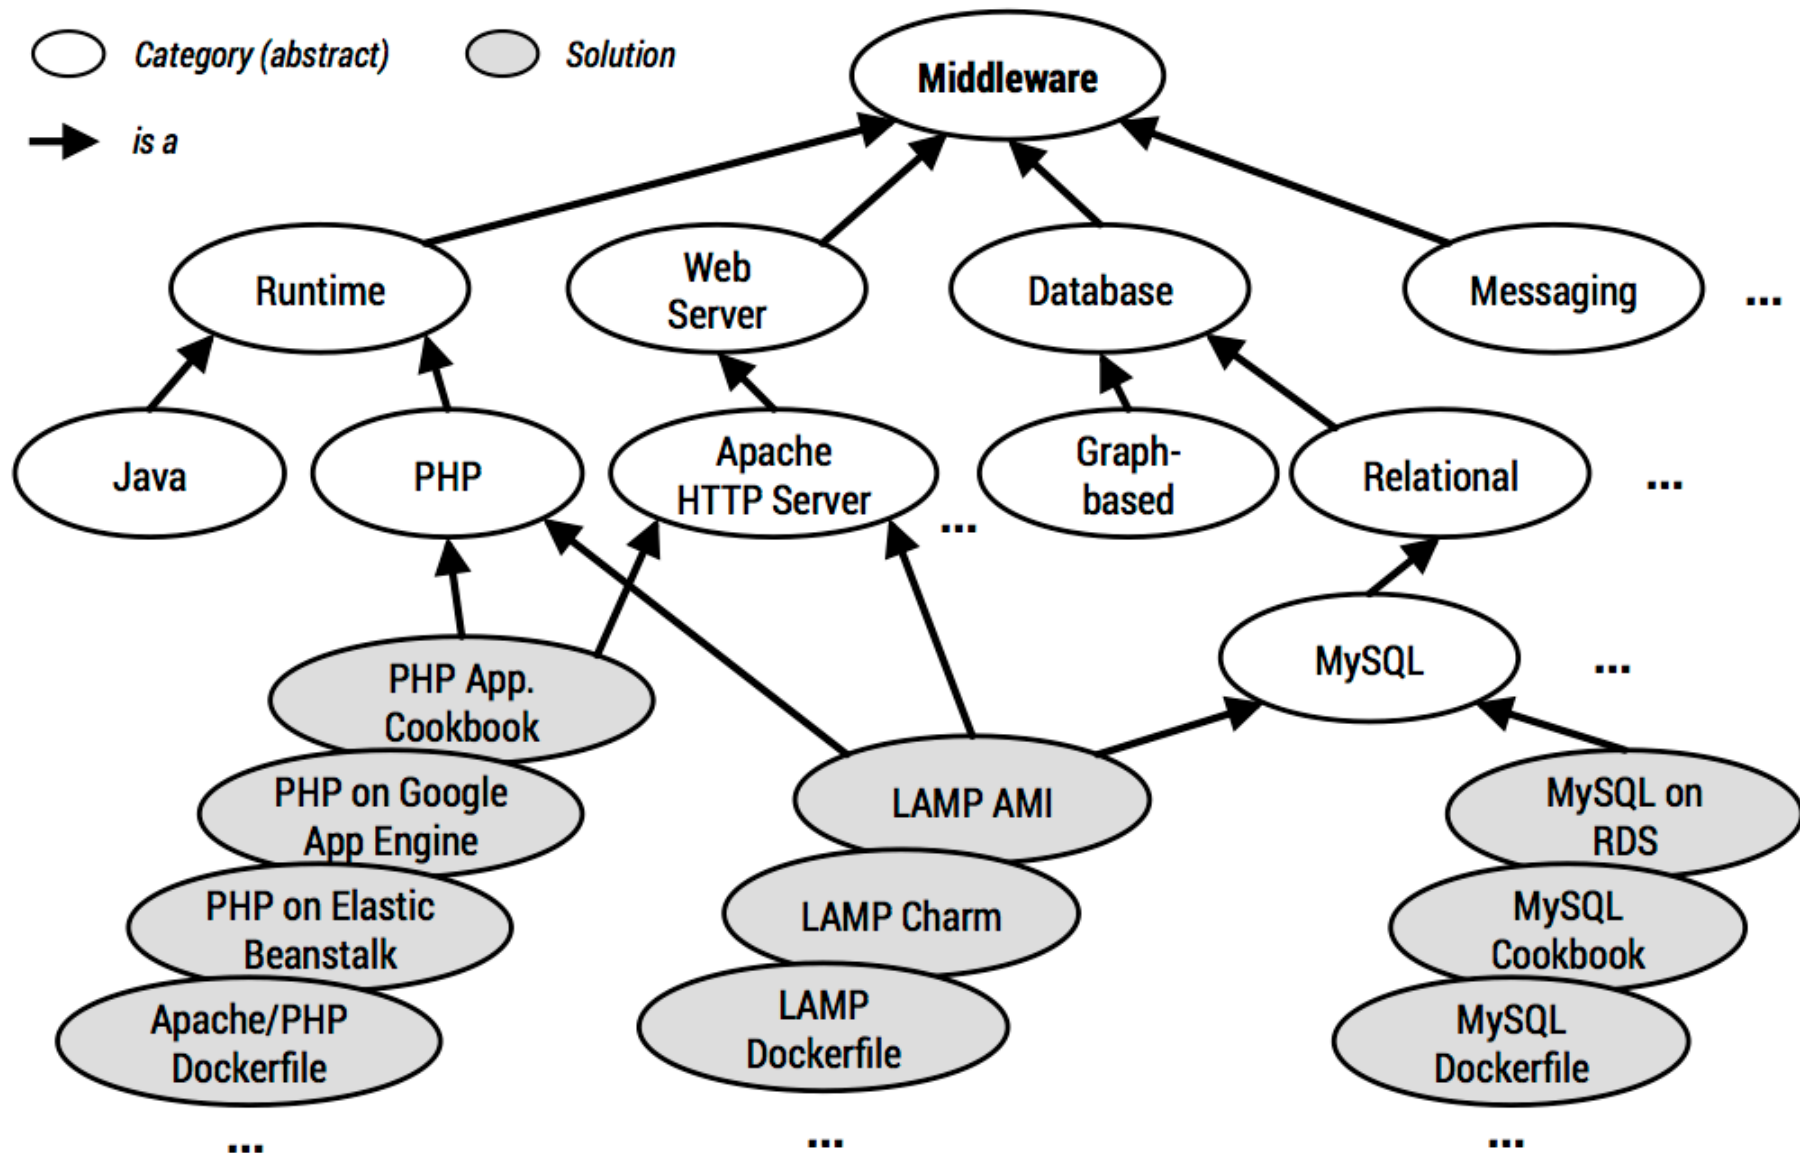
Category (abstract)
Solution
is a

Middleware

Runtime
Web Server
Database
Messaging
...

Java
PHP
Apache HTTP Server
...
Graph-based
Relational
...

MySQL
...

PHP App. Cookbook
PHP on Google App Engine
PHP on Elastic Beanstalk
Apache/PHP Dockerfile
...

LAMP AMI
LAMP Charm
LAMP Dockerfile
...

MySQL on RDS
MySQL Cookbook
MySQL Dockerfile
...